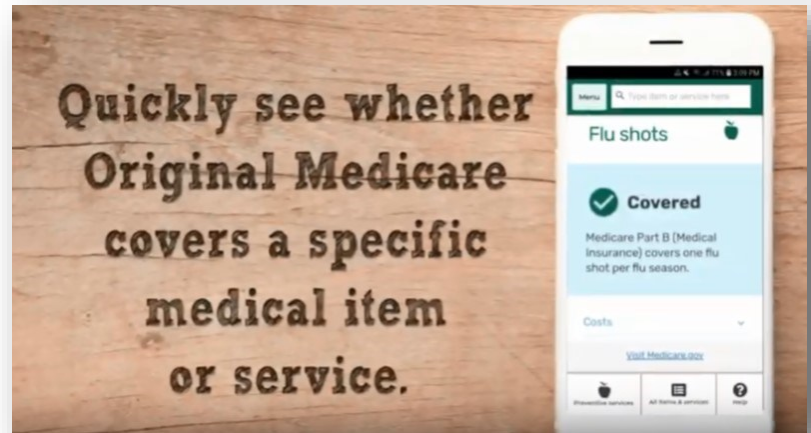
Quickly see whether Original Medicare covers a specific medical item or service.

Menu

Type item or service here

Flu shots

Covered

Medicare Part B (Medical Insurance) covers one flu shot per flu season.

Costs

Visit Medicare.gov

Preventive services

All items & services

Help